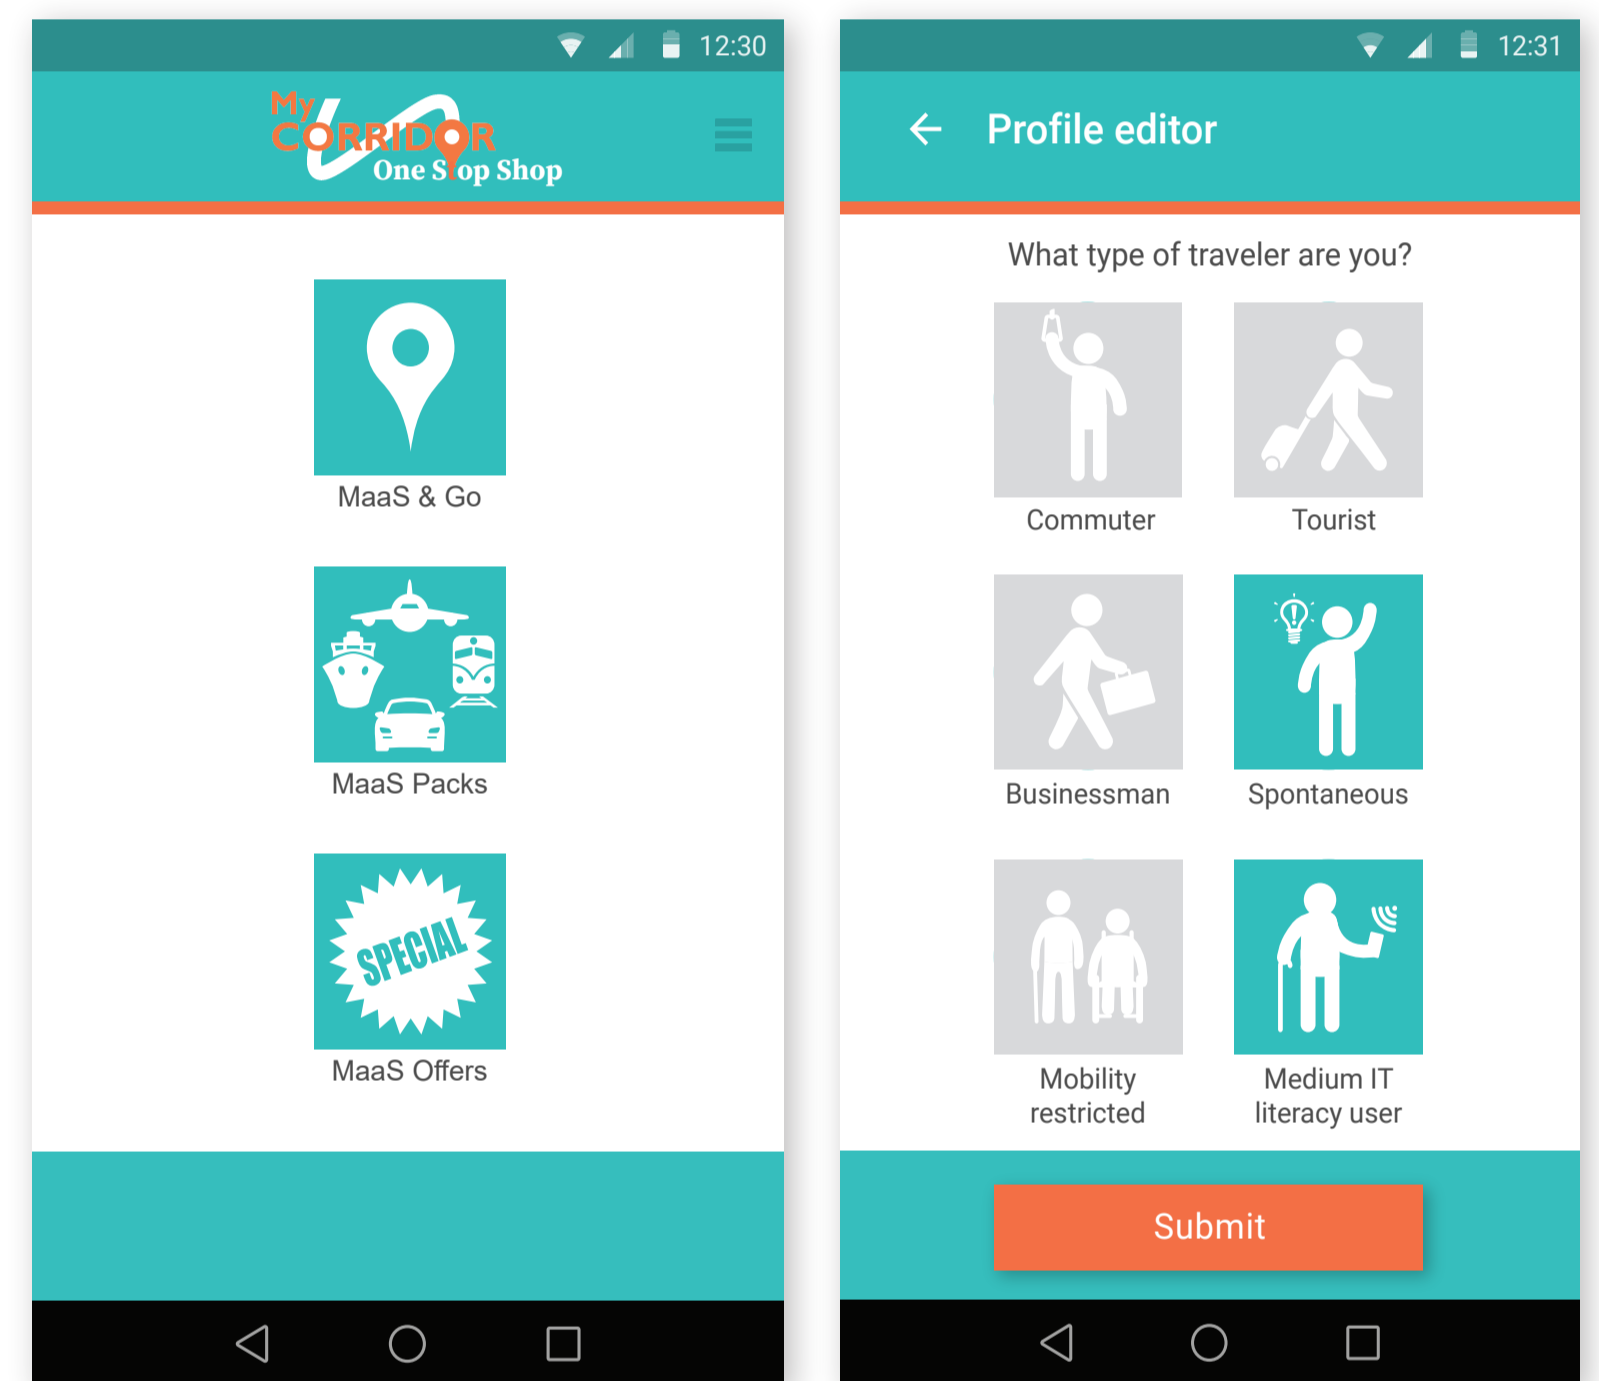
12:30

My CORRIDOR
One Stop Shop

MaaS & Go

MaaS Packs

SPECIAL

MaaS Offers

12:31

Profile editor

What type of traveler are you?

Commuter

Tourist

Businessman

Spontaneous

Mobility restricted

Medium IT literacy user

Submit